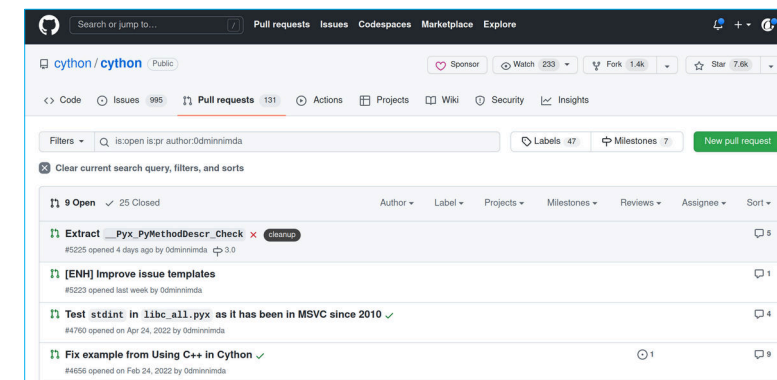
Search or jump to... / Pull requests Issues Codespaces Marketplace Explore

cython / cython Public

Sponsor Watch 233 Fork 1.4k Star 7.6k

<> Code Issues 995 Pull requests 131 Actions Projects Wiki Security Insights

Filters Q is:open is:pr author:0dminnimda

Labels 47 Milestones 7 New pull request

Clear current search query, filters, and sorts

9 Open ✓ 25 Closed Author Label Projects Milestones Reviews Assignee Sort

Extract `__Pyx_PyMethodDescr_Check` × cleanup
#5225 opened 4 days ago by 0dminnimda 3.0
5

[ENH] Improve issue templates
#5223 opened last week by 0dminnimda
1

Test `stdint` in `libc_all.pyx` as it has been in MSVC since 2010 ✓
#4760 opened on Apr 24, 2022 by 0dminnimda
4

Fix example from Using C++ in Cython ✓
#4656 opened on Feb 24, 2022 by 0dminnimda
1
9